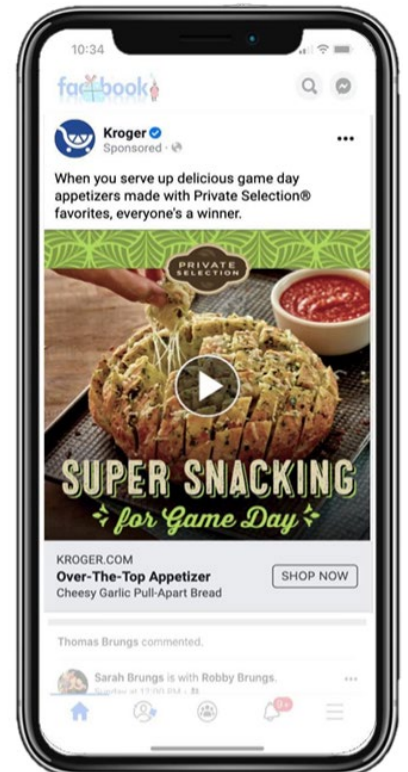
10:34

facebook

Kroger
Sponsored ·

When you serve up delicious game day appetizers made with Private Selection® favorites, everyone's a winner.

PRIVATE SELECTION

SUPER SNACKING
for Game Day

KROGER.COM
Over-The-Top Appetizer
Cheesy Garlic Pull-Apart Bread
SHOP NOW

Thomas Brungs commented.

Sarah Brungs is with Robby Brungs.
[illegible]